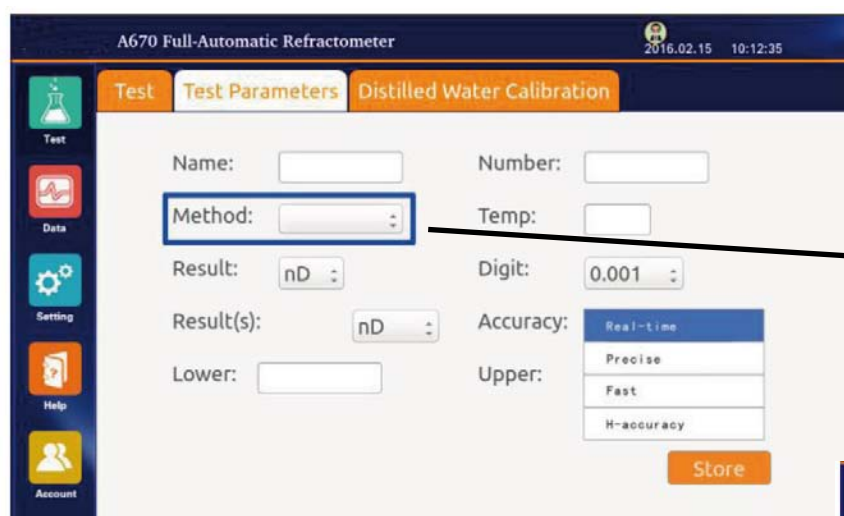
A670 Full-Automatic Refractometer

2016.02.15 10:12:35

Test

Data

Setting

Help

Account

Test
Test Parameters
Distilled Water Calibration

Name:

Number:

Method:

Temp:

Result: nD

Digit: 0.001

Result(s): nD

Accuracy:

Real-time
Precise
Fast
H-accuracy

Lower:

Upper:

Store